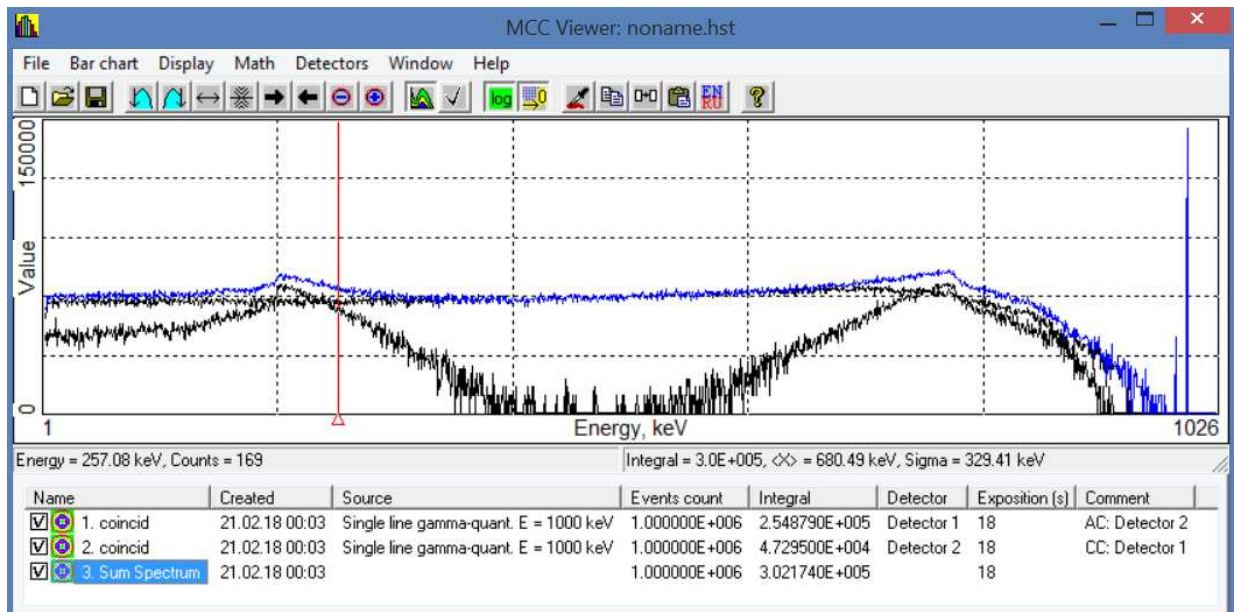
MCC Viewer: noname.hst

File Bar chart Display Math Detectors Window Help

log EN RU ?

150000

Value

0

1 Energy, keV 1026

Energy = 257.08 keV, Counts = 169

Integral = 3.0E+005, <X> = 680.49 keV, Sigma = 329.41 keV

| Name | Created | Source | Events count | Integral | Detector | Exposition (s) | Comment |
|---|---|---|---|---|---|---|---|
| 1. coincid | 21.02.18 00:03 | Single line gamma-quant. E = 1000 keV | 1.000000E+006 | 2.548790E+005 | Detector 1 | 18 | AC: Detector 2 |
| 2. coincid | 21.02.18 00:03 | Single line gamma-quant. E = 1000 keV | 1.000000E+006 | 4.729500E+004 | Detector 2 | 18 | CC: Detector 1 |
| 3. Sum Spectrum | 21.02.18 00:03 | | 1.000000E+006 | 3.021740E+005 | | 18 | |